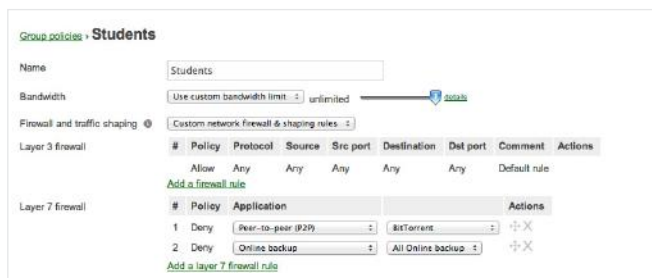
Group policies › Students

Name Students

Bandwidth Use custom bandwidth limit unlimited details

Firewall and traffic shaping Custom network firewall & shaping rules

Layer 3 firewall

| # | Policy | Protocol | Source | Src port | Destination | Dst port | Comment | Actions |
|---|---|---|---|---|---|---|---|---|
| | Allow | Any | Any | Any | Any | Any | Default rule | |

Add a firewall rule

Layer 7 firewall

| # | Policy | Application | | Actions |
|---|---|---|---|---|
| 1 | Deny | Peer-to-peer (P2P) | BitTorrent | |
| 2 | Deny | Online backup | All Online backup | |

Add a layer 7 firewall rule